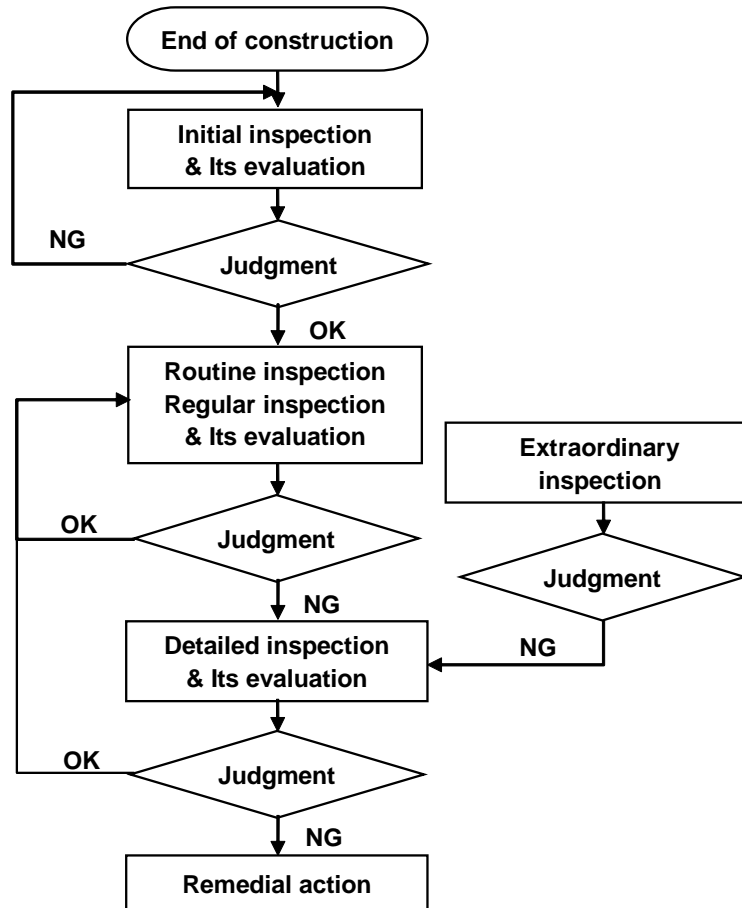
End of construction

Initial inspection
& Its evaluation

NG

Judgment

OK

Routine inspection
Regular inspection
& Its evaluation

Extraordinary
inspection

OK

Judgment

Judgment

NG

Detailed inspection
& Its evaluation

NG

OK

Judgment

NG

Remedial action